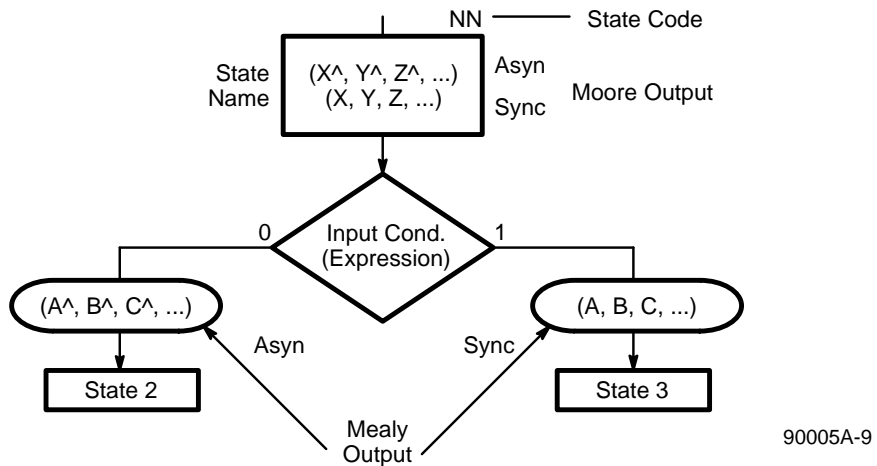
NN State Code

State Name

(X^, Y^, Z^, ...)
(X, Y, Z, ...)

Asyn
Sync

Moore Output

0

Input Cond.
(Expression)

1

(A^, B^, C^, ...)

(A, B, C, ...)

Asyn

Sync

State 2

State 3

Mealy Output

90005A-9